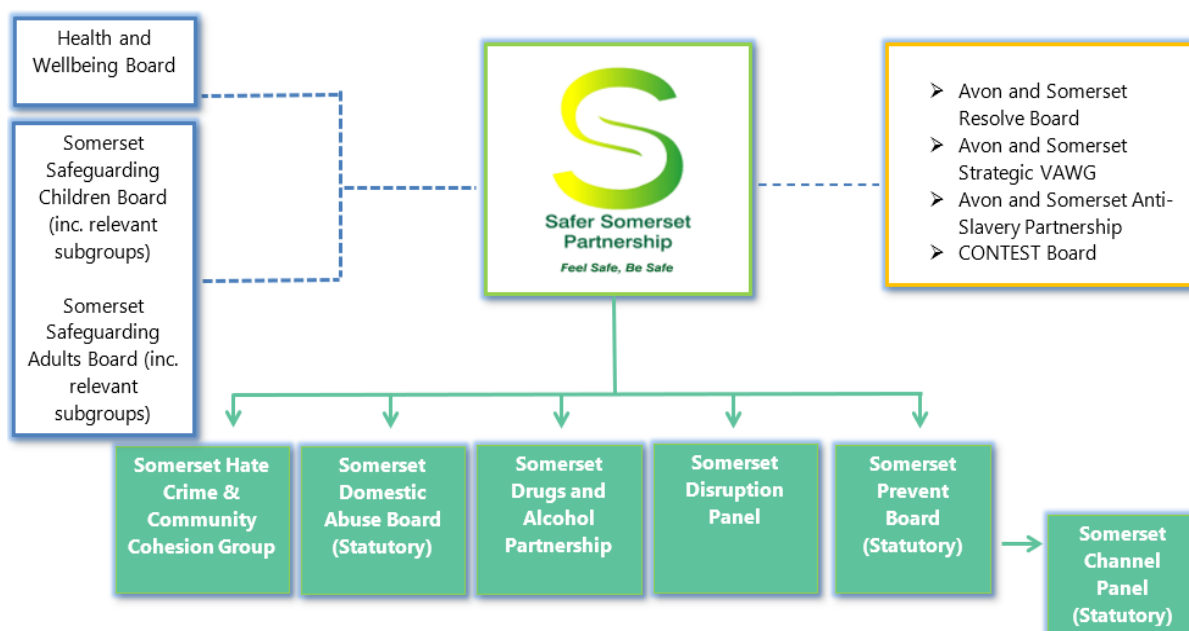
Health and Wellbeing Board

Somerset Safeguarding Children Board (inc. relevant subgroups)

Somerset Safeguarding Adults Board (inc. relevant subgroups)

Safer Somerset Partnership

Feel Safe, Be Safe

➢ Avon and Somerset Resolve Board
➢ Avon and Somerset Strategic VAWG
➢ Avon and Somerset Anti-Slavery Partnership
➢ CONTEST Board

Somerset Hate Crime & Community Cohesion Group

Somerset Domestic Abuse Board (Statutory)

Somerset Drugs and Alcohol Partnership

Somerset Disruption Panel

Somerset Prevent Board (Statutory)

Somerset Channel Panel (Statutory)